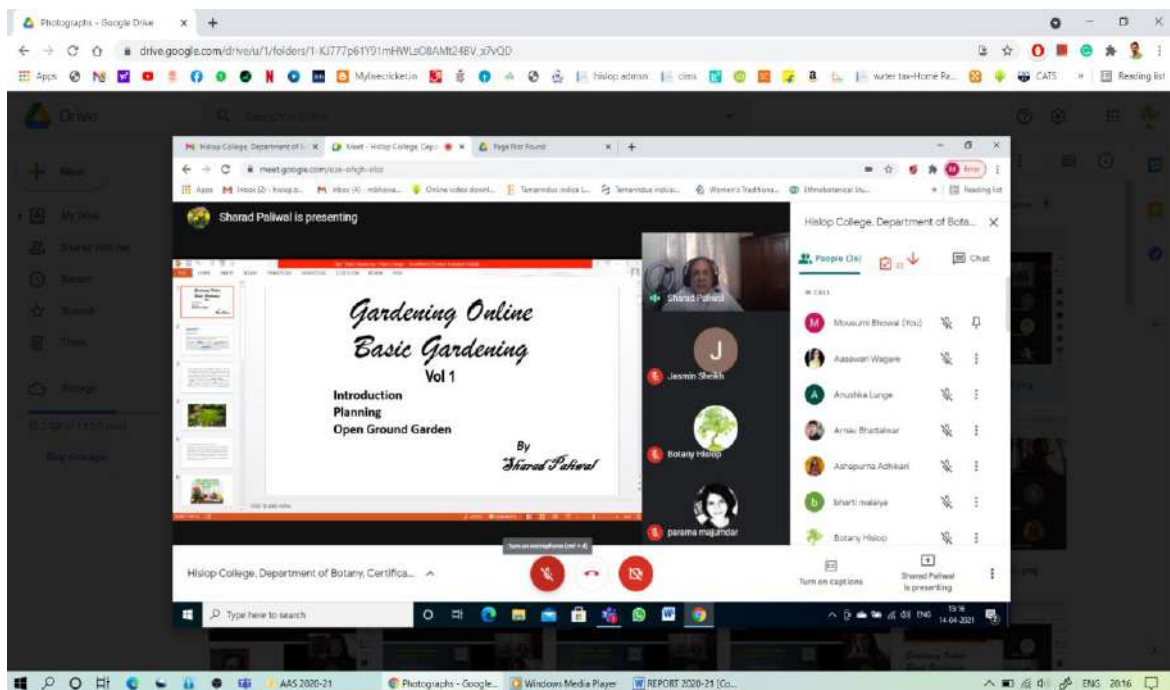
Photographs - Google Drive
drive.google.com/drive/u/1/folders/1-KJ777p61Y01mHWLsO8AMt24BV_x7vQD
Apps
Mylivecricket.in
hislop admin
cims
water tax-Home Pa...
CATS
Reading list
Drive
New
My Drive
Shared with me
Recent
Starred
Trash
Storage
Buy storage

Hislop College, Department of | Meet - Hislop College, Dep | Page Not Found
meet.google.com/
Apps
Inbox
Online video downl...
Tamarindus indica L.
Tamarindus indica
Women's Traditiona...
Ethnobotanical Stu...
Reading list

Sharad Paliwal is presenting

Gardening Online
Basic Gardening
Vol 1
Introduction
Planning
Open Ground Garden
By
Sharad Paliwal

Sharad Paliwal
J
Jasmin Sheikh
Botany Hislop
parama majumdar

Hislop College, Department of Bota...
People (36)
Chat
IN CALL
Mousumi Bhowal (You)
Aaswari Wagare
Anushka Lunge
Arnav Bhattakar
Ashapurna Adhikari
bharti malaiya
Botany Hislop

Hislop College, Department of Botany, Certifica...
Turn on microphone (ctrl + d)
Turn on captions
Sharad Paliwal is presenting

Type here to search
ENG 15:16 14-04-2021

AAS 2020-21
Photographs - Google...
Windows Media Player
REPORT 2020-21 [Co...
ENG 20:16